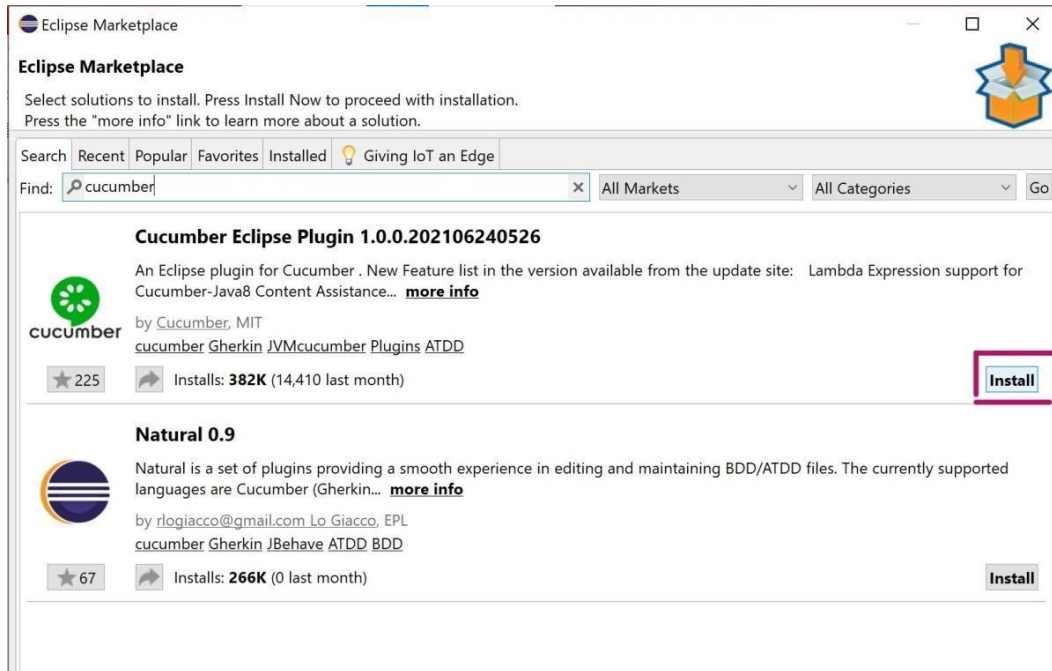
Eclipse Marketplace

Eclipse Marketplace

Select solutions to install. Press Install Now to proceed with installation.
Press the "more info" link to learn more about a solution.

Search | Recent | Popular | Favorites | Installed | Giving IoT an Edge

Find: cucumber | All Markets | All Categories | Go

Cucumber Eclipse Plugin 1.0.0.202106240526

An Eclipse plugin for Cucumber . New Feature list in the version available from the update site: Lambda Expression support for Cucumber-Java8 Content Assistance... more info

cucumber

by Cucumber, MIT
cucumber Gherkin JVMcucumber Plugins ATDD

225 Installs: 382K (14,410 last month) Install

Natural 0.9

Natural is a set of plugins providing a smooth experience in editing and maintaining BDD/ATDD files. The currently supported languages are Cucumber (Gherkin... more info

by rlogiacco@gmail.com Lo Giacco, EPL
cucumber Gherkin JBehave ATDD BDD

67 Installs: 266K (0 last month) Install